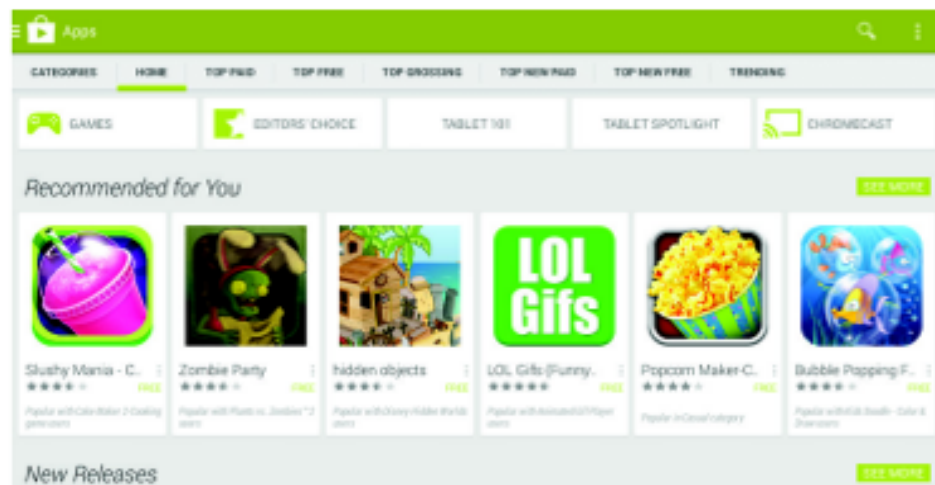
Apps

CATEGORIES HOME TOP PAID TOP FREE TOP GROSSING TOP NEW PAID TOP NEW FREE TRENDING

GAMES EDITORS' CHOICE TABLET 101 TABLET SPOTLIGHT CHROMECAST

Recommended for You

SEE MORE

LOL Gifs

Slushy Mania - C... FREE
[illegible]

Zombie Party FREE
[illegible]

hidden objects FREE
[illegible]

LOL Gifs (Funny... FREE
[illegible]

Popcorn Maker-C... FREE
Popular in Casual category

Bubble Popping F... FREE
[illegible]

New Releases

SEE MORE